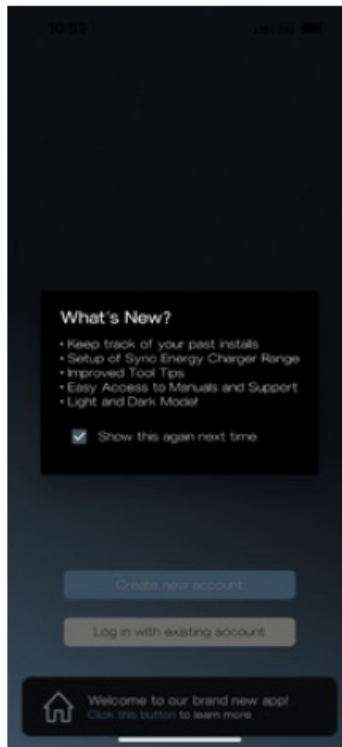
10:53

What's New?

• Keep track of your past installs
• Setup of Sync Energy Charger Range
• Improved Tool Tips
• Easy Access to Manuals and Support
• Light and Dark Mode!

Show this again next time

Create new account

Log in with existing account

Welcome to our brand new app!
Click this button to learn more